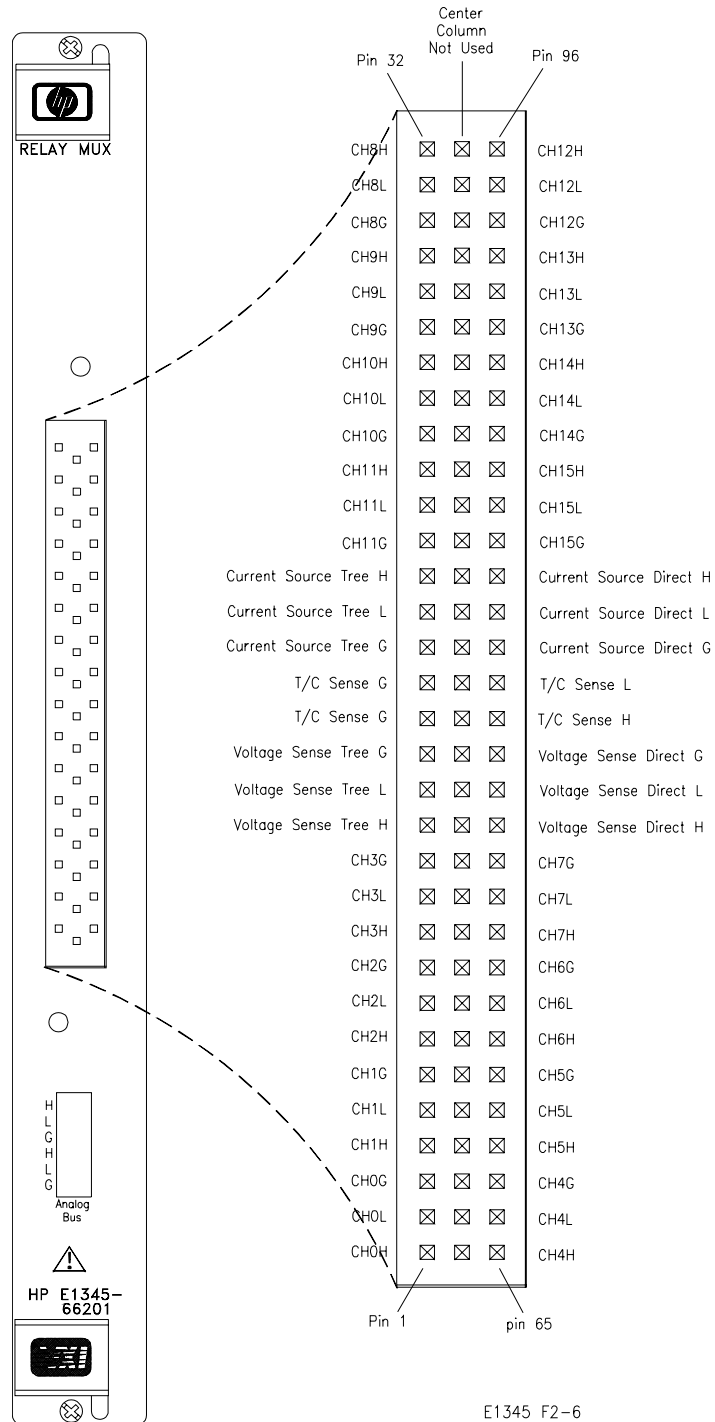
RELAY MUX

Center Column Not Used

Pin 32

Pin 96

| | |
|---|---|
| CH8H | CH12H |
| CH8L | CH12L |
| CH8G | CH12G |
| CH9H | CH13H |
| CH9L | CH13L |
| CH9G | CH13G |
| CH10H | CH14H |
| CH10L | CH14L |
| CH10G | CH14G |
| CH11H | CH15H |
| CH11L | CH15L |
| CH11G | CH15G |
| Current Source Tree H | Current Source Direct H |
| Current Source Tree L | Current Source Direct L |
| Current Source Tree G | Current Source Direct G |
| T/C Sense G | T/C Sense L |
| T/C Sense G | T/C Sense H |
| Voltage Sense Tree G | Voltage Sense Direct G |
| Voltage Sense Tree L | Voltage Sense Direct L |
| Voltage Sense Tree H | Voltage Sense Direct H |
| CH3G | CH7G |
| CH3L | CH7L |
| CH3H | CH7H |
| CH2G | CH6G |
| CH2L | CH6L |
| CH2H | CH6H |
| CH1G | CH5G |
| CH1L | CH5L |
| CH1H | CH5H |
| CH0G | CH4G |
| CH0L | CH4L |
| CH0H | CH4H |

Pin 1

pin 65

H
L
G
H
L
G
Analog Bus

HP E1345-66201

VXI

E1345 F2-6